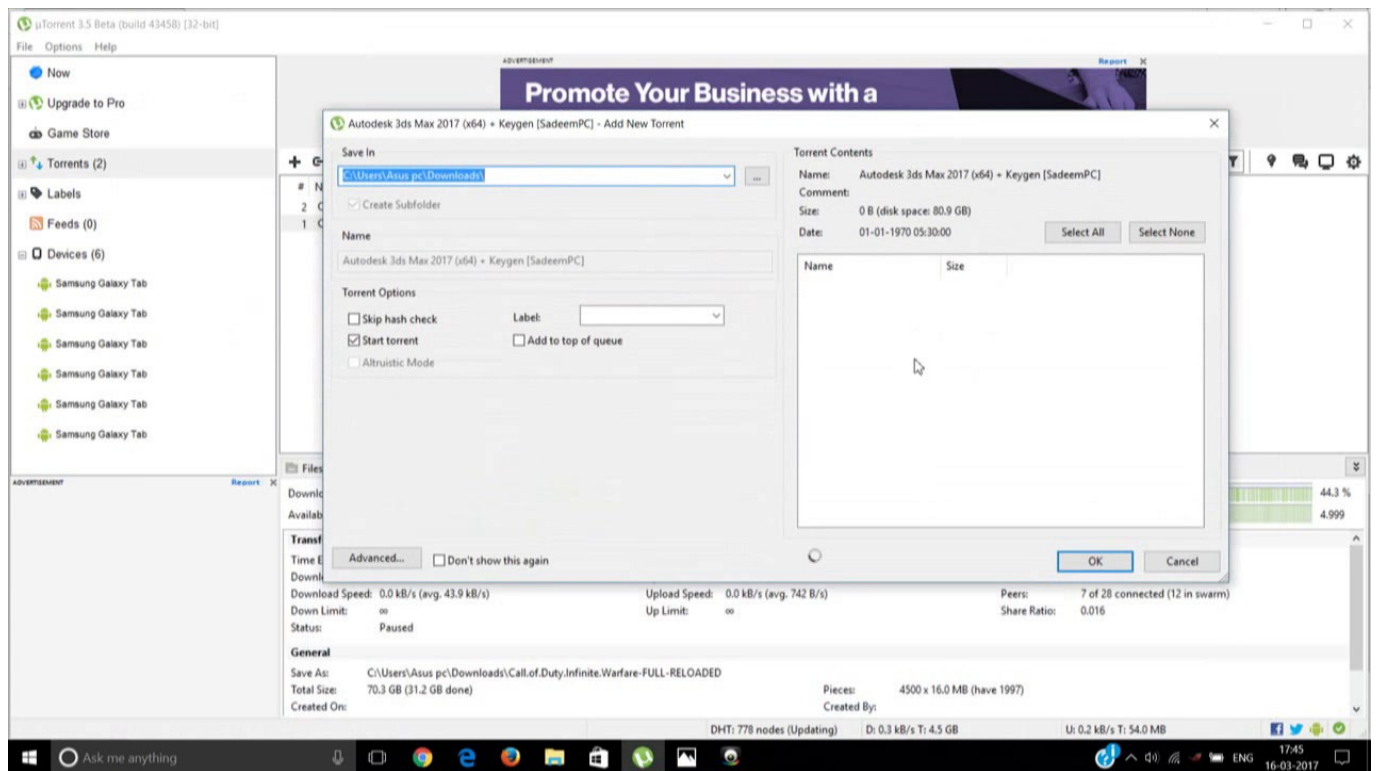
µTorrent 3.5 Beta (build 43458) [32-bit]
File Options Help

Now
Upgrade to Pro
Game Store
Torrents (2)
Labels
Feeds (0)
Devices (6)
Samsung Galaxy Tab
Samsung Galaxy Tab
Samsung Galaxy Tab
Samsung Galaxy Tab
Samsung Galaxy Tab
Samsung Galaxy Tab

ADVERTISEMENT Report X

ADVERTISEMENT Report X
Promote Your Business with a

Autodesk 3ds Max 2017 (x64) + Keygen [SadeemPC] - Add New Torrent

Save In
C:\Users\Asus pc\Downloads\
Create Subfolder
Name
Autodesk 3ds Max 2017 (x64) + Keygen [SadeemPC]
Torrent Options
Skip hash check
Start torrent
Altruistic Mode
Label:
Add to top of queue
Advanced...
Don't show this again

Torrent Contents
Name: Autodesk 3ds Max 2017 (x64) + Keygen [SadeemPC]
Comment:
Size: 0 B (disk space: 80.9 GB)
Date: 01-01-1970 05:30:00
Select All
Select None

| Name | Size |
|---|---|

OK
Cancel

# N
2 C
1 C
Files
Downl
Availab
Transf
Time E
Downl
44.3 %
4.999

Download Speed: 0.0 kB/s (avg. 43.9 kB/s)
Down Limit: ∞
Status: Paused
Upload Speed: 0.0 kB/s (avg. 742 B/s)
Up Limit: ∞
Peers: 7 of 28 connected (12 in swarm)
Share Ratio: 0.016

General
Save As: C:\Users\Asus pc\Downloads\Call.of.Duty.Infinite.Warfare-FULL-RELOADED
Total Size: 70.3 GB (31.2 GB done)
Created On:
Pieces: 4500 x 16.0 MB (have 1997)
Created By:

DHT: 778 nodes (Updating)
D: 0.3 kB/s T: 4.5 GB
U: 0.2 kB/s T: 54.0 MB

Ask me anything
ENG
17:45
16-03-2017